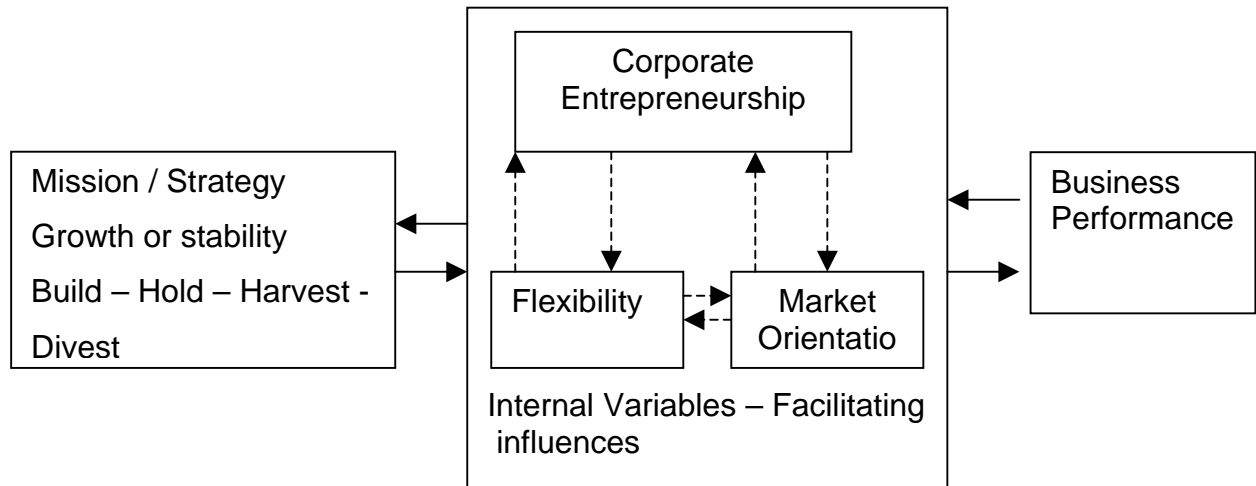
Mission / Strategy

Growth or stability

Build – Hold – Harvest - Divest

Corporate Entrepreneurship

Flexibility

Market Orientatio

Internal Variables – Facilitating influences

Business Performance